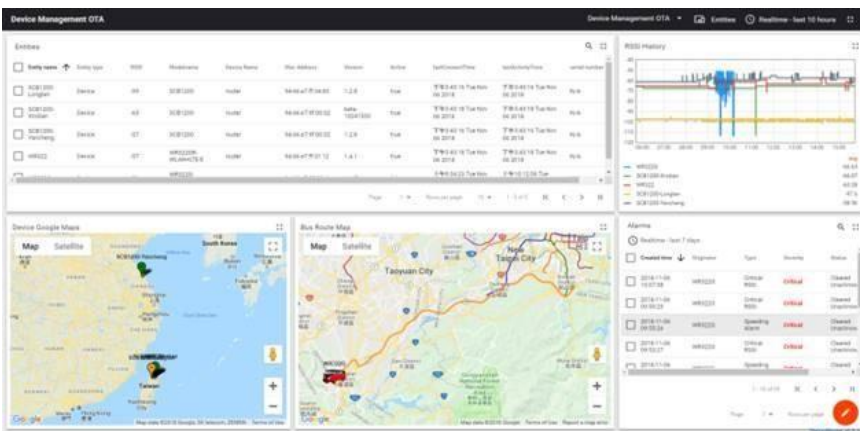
Device Management OTA

Device Management OTA Entities Realtime - last 10 hours

Entities

| Entity name | Entity type | RSSI | Modelname | Device Name | Mac Address | Version | Active | lastConnectTime | lastActivityTime | serial number |
|---|---|---|---|---|---|---|---|---|---|---|
| SCB1200-Longtan | Device | -89 | SCB1200 | router | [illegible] | 1.2.6 | true | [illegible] | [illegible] | N/A |
| SCB1200-Xindian | Device | -63 | SCB1200 | router | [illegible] | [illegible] | true | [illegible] | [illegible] | N/A |
| SCB1200-Yancheng | Device | -57 | SCB1200 | router | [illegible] | 1.2.6 | true | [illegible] | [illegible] | N/A |
| WR322 | Device | -57 | WR322R-WLAN4GTEB | router | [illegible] | 1.4.1 | true | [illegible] | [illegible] | N/A |

RSSI History

WR3220
SCB1200-Xindian
WR322
SCB1200-Longtan
SCB1200-Yancheng

Device Google Maps

Map Satellite

South Korea

SCB1200-Yancheng

Taiwan

Google

Bus Route Map

Map Satellite

New Taipei City

Taoyuan City

Google

Alarms

Realtime - last 7 days

| Created time | Originator | Type | Severity | Status |
|---|---|---|---|---|
| 2018-11-06 | WR3220 | Critical RSSI | Critical | Cleared Unacknowl |
| 2018-11-06 | WR3220 | Critical RSSI | Critical | Cleared Unacknowl |
| 2018-11-06 | WR3220 | Speeding alarm | Critical | Cleared Unacknowl |
| 2018-11-06 | WR3220 | Critical RSSI | Critical | Cleared Unacknowl |
| 2018-11-06 | WR3220 | Speeding | Critical | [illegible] |